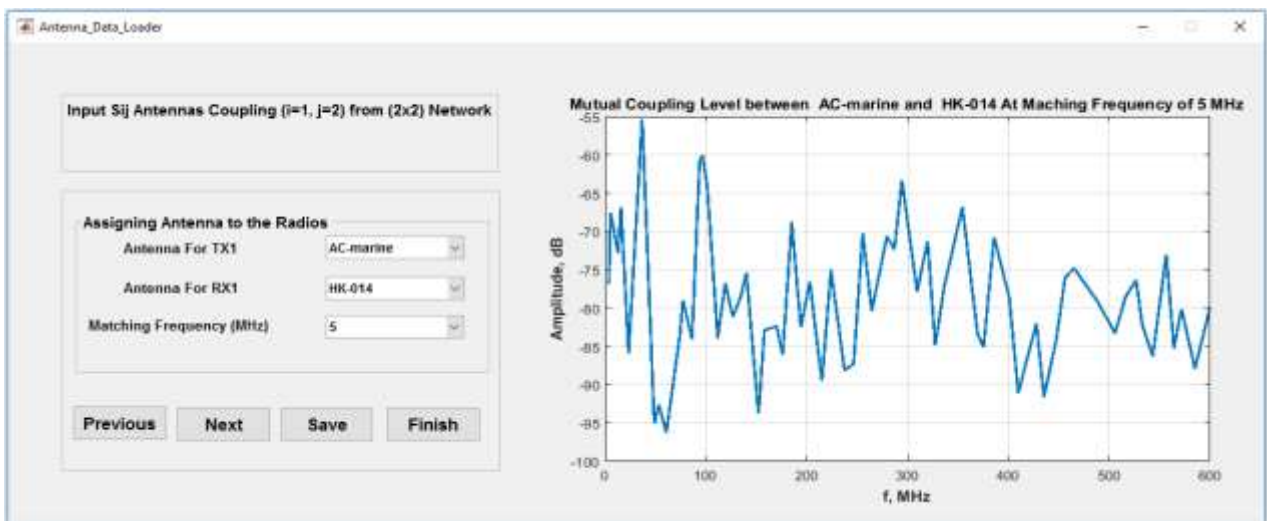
Antenna_Data_Loader

Input Sij Antennas Coupling (i=1, j=2) from (2x2) Network

Assigning Antenna to the Radios

Antenna For TX1 AC-marine

Antenna For RX1 HK-014

Matching Frequency (MHz) 5

Previous Next Save Finish

Mutual Coupling Level between AC-marine and HK-014 At Maching Frequency of 5 MHz

-55
-60
-65
-70
-75
-80
-85
-90
-95
-100

Amplitude, dB

0 100 200 300 400 500 600

f, MHz